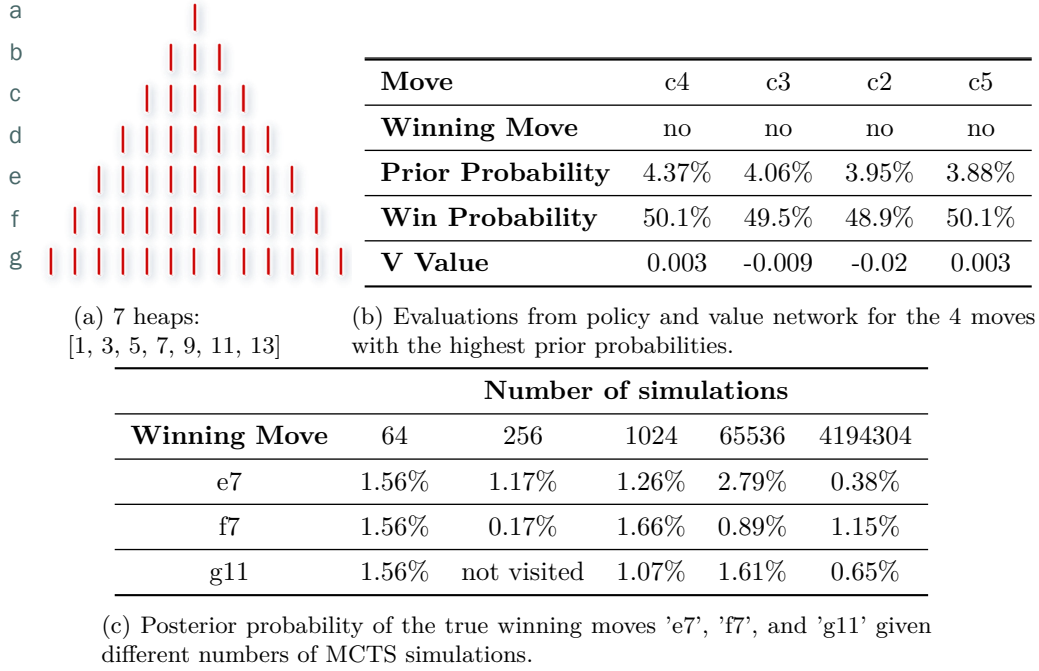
a
b
c
d
e
f
g

(a) 7 heaps: [1, 3, 5, 7, 9, 11, 13]

| Move | c4 | c3 | c2 | c5 |
|---|---|---|---|---|
| Winning Move | no | no | no | no |
| Prior Probability | 4.37% | 4.06% | 3.95% | 3.88% |
| Win Probability | 50.1% | 49.5% | 48.9% | 50.1% |
| V Value | 0.003 | -0.009 | -0.02 | 0.003 |

(b) Evaluations from policy and value network for the 4 moves with the highest prior probabilities.

| | Number of simulations | | | | |
|---|---|---|---|---|---|
| Winning Move | 64 | 256 | 1024 | 65536 | 4194304 |
| e7 | 1.56% | 1.17% | 1.26% | 2.79% | 0.38% |
| f7 | 1.56% | 0.17% | 1.66% | 0.89% | 1.15% |
| g11 | 1.56% | not visited | 1.07% | 1.61% | 0.65% |

(c) Posterior probability of the true winning moves 'e7', 'f7', and 'g11' given different numbers of MCTS simulations.